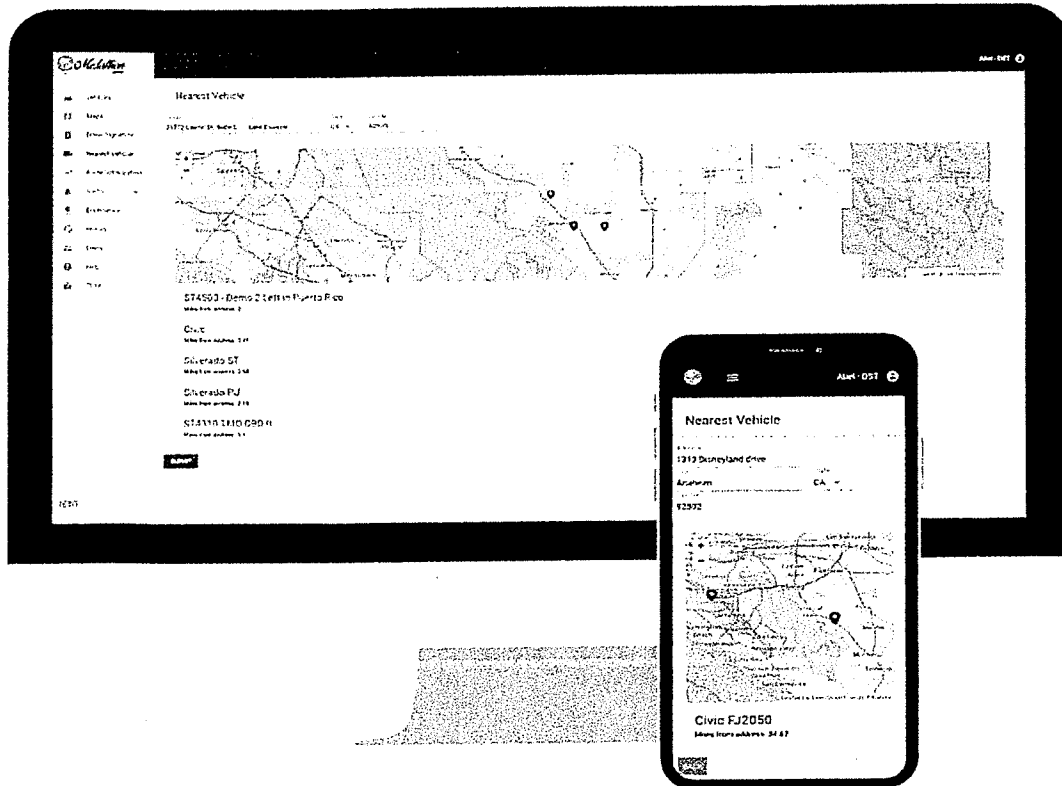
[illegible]

Abel - DST

Nearest Vehicle

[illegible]

ST4500 - Demo 2 Left in Puerto Rico
Miles from address: 2

Civic
Miles from address: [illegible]

Silverado ST
Miles from address: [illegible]

Silverado PJ
Miles from address: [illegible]

ST4110 1410 G90 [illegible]
Miles from address: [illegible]

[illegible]

Abel - DST

Nearest Vehicle

1313 Disneyland drive

Anaheim

CA

92802

Civic FJ2050
Miles from address: 34.67